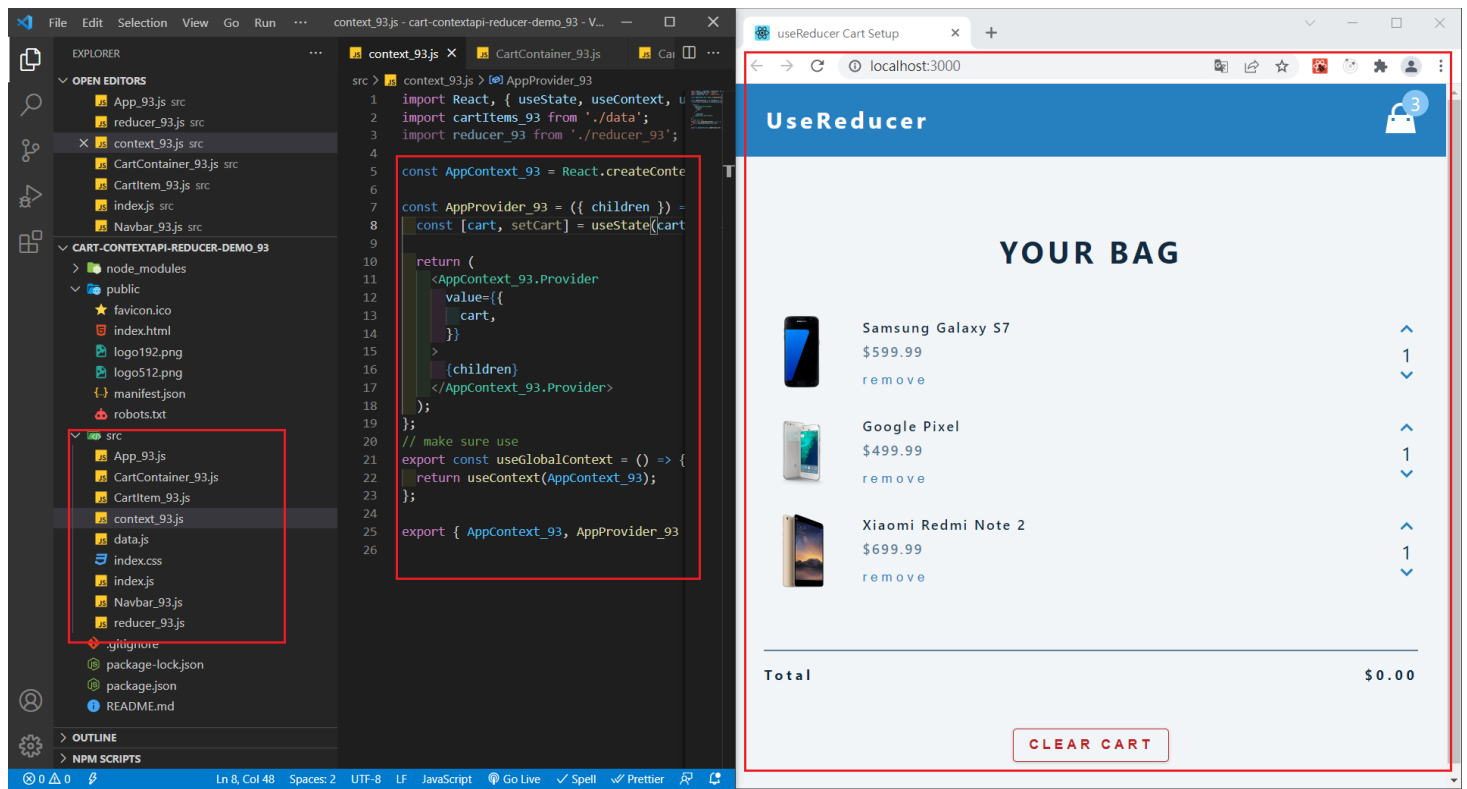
File Edit Selection View Go Run ··· context_93.js - cart-contextapi-reducer-demo_93 - V...

EXPLORER ···

OPEN EDITORS
App_93.js src
reducer_93.js src
× context_93.js src
CartContainer_93.js src
CartItem_93.js src
index.js src
Navbar_93.js src

CART-CONTEXTAPI-REDUCER-DEMO_93
node_modules
public
favicon.ico
index.html
logo192.png
logo512.png
manifest.json
robots.txt
src
App_93.js
CartContainer_93.js
CartItem_93.js
context_93.js
data.js
index.css
index.js
Navbar_93.js
reducer_93.js
.gitignore
package-lock.json
package.json
README.md

OUTLINE
NPM SCRIPTS

context_93.js × CartContainer_93.js Car

src > context_93.js > AppProvider_93

1 import React, { useState, useContext, u
2 import cartItems_93 from './data';
3 import reducer_93 from './reducer_93';
4
5 const AppContext_93 = React.createConte
6
7 const AppProvider_93 = ({ children }) =
8 const [cart, setCart] = useState(cart
9
10 return (
11 <AppContext_93.Provider
12 value={{
13 cart,
14 }}
15 >
16 {children}
17 </AppContext_93.Provider>
18 );
19 };
20 // make sure use
21 export const useGlobalContext = () => {
22 return useContext(AppContext_93);
23 };
24
25 export { AppContext_93, AppProvider_93
26

⊗0 ⚠0 Ln 8, Col 48 Spaces: 2 UTF-8 LF JavaScript Go Live Spell Prettier

useReducer Cart Setup × +

localhost:3000

UseReducer 3

YOUR BAG

Samsung Galaxy S7
$599.99
remove
1

Google Pixel
$499.99
remove
1

Xiaomi Redmi Note 2
$699.99
remove
1

Total $0.00

CLEAR CART